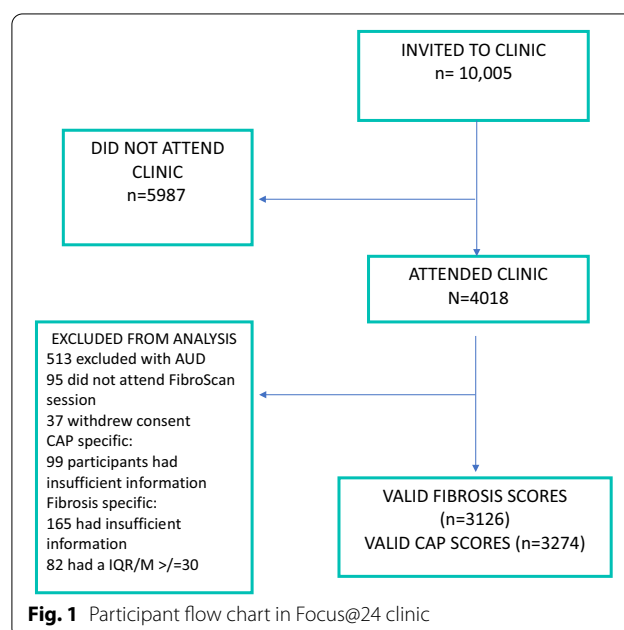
INVITED TO CLINIC
n= 10,005

DID NOT ATTEND CLINIC
n=5987

ATTENDED CLINIC
N=4018

EXCLUDED FROM ANALYSIS
513 excluded with AUD
95 did not attend FibroScan session
37 withdrew consent
CAP specific:
99 participants had insufficient information
Fibrosis specific:
165 had insufficient information
82 had a IQR/M >/=30

VALID FIBROSIS SCORES
(n=3126)
VALID CAP SCORES (n=3274)

**Fig. 1** Participant flow chart in Focus@24 clinic